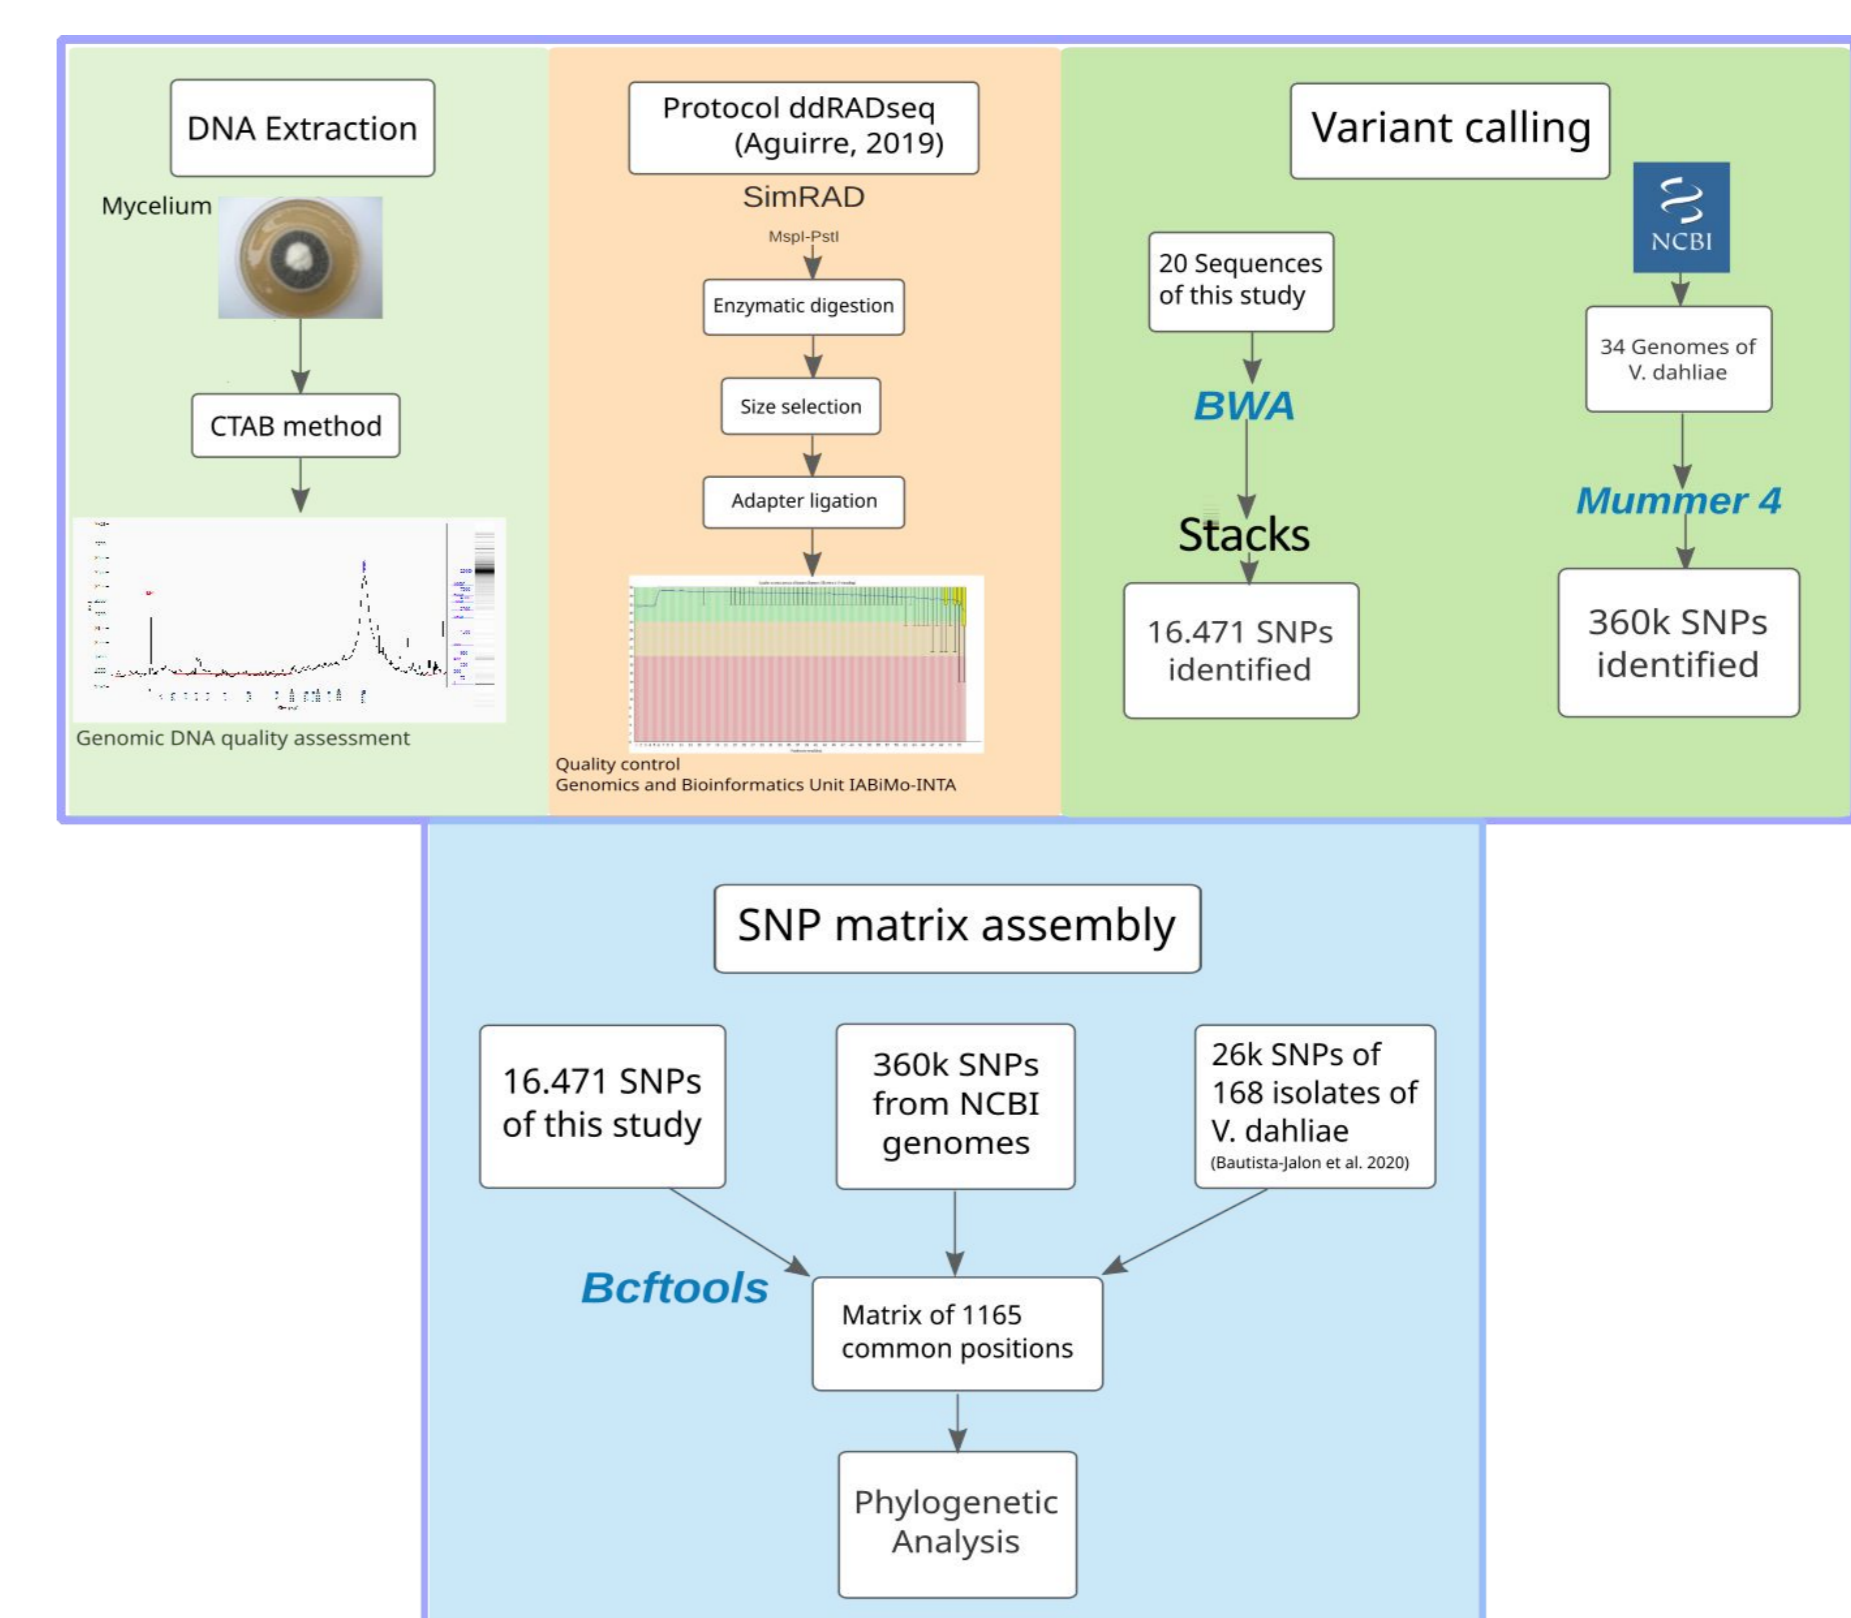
DNA Extraction

Mycelium

CTAB method

Genomic DNA quality assessment

Protocol ddRADseq (Aguirre, 2019)

SimRAD

MspI-PstI

Enzymatic digestion

Size selection

Adapter ligation

Quality control
Genomics and Bioinformatics Unit IABiMo-INTA

Variant calling

20 Sequences of this study

NCBI

34 Genomes of V. dahliae

BWA

Mummer 4

Stacks

16.471 SNPs identified

360k SNPs identified

SNP matrix assembly

16.471 SNPs of this study

360k SNPs from NCBI genomes

26k SNPs of 168 isolates of V. dahliae
(Bautista-Jalon et al. 2020)

Bcftools

Matrix of 1165 common positions

Phylogenetic Analysis